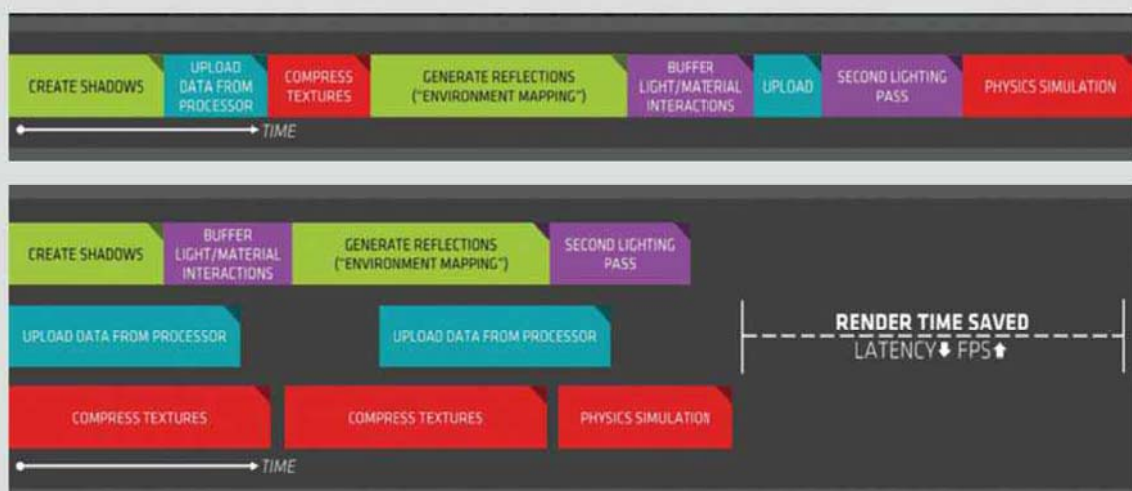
CREATE SHADOWS
UPLOAD DATA FROM PROCESSOR
COMPRESS TEXTURES
GENERATE REFLECTIONS ("ENVIRONMENT MAPPING")
BUFFER LIGHT/MATERIAL INTERACTIONS
UPLOAD
SECOND LIGHTING PASS
PHYSICS SIMULATION
TIME

CREATE SHADOWS
BUFFER LIGHT/MATERIAL INTERACTIONS
GENERATE REFLECTIONS ("ENVIRONMENT MAPPING")
SECOND LIGHTING PASS
UPLOAD DATA FROM PROCESSOR
UPLOAD DATA FROM PROCESSOR
COMPRESS TEXTURES
COMPRESS TEXTURES
PHYSICS SIMULATION
TIME
RENDER TIME SAVED
LATENCY⬇ FPS⬆